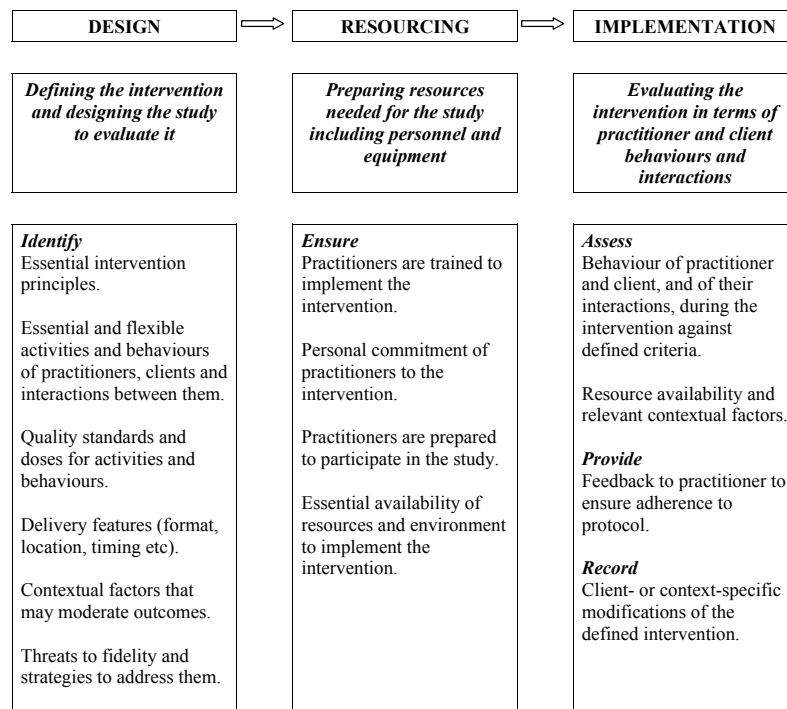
DESIGN

Defining the intervention and designing the study to evaluate it

Identify
Essential intervention principles.

Essential and flexible activities and behaviours of practitioners, clients and interactions between them.

Quality standards and doses for activities and behaviours.

Delivery features (format, location, timing etc).

Contextual factors that may moderate outcomes.

Threats to fidelity and strategies to address them.

RESOURCING

Preparing resources needed for the study including personnel and equipment

Ensure
Practitioners are trained to implement the intervention.

Personal commitment of practitioners to the intervention.

Practitioners are prepared to participate in the study.

Essential availability of resources and environment to implement the intervention.

IMPLEMENTATION

Evaluating the intervention in terms of practitioner and client behaviours and interactions

Assess
Behaviour of practitioner and client, and of their interactions, during the intervention against defined criteria.

Resource availability and relevant contextual factors.

Provide
Feedback to practitioner to ensure adherence to protocol.

Record
Client- or context-specific modifications of the defined intervention.